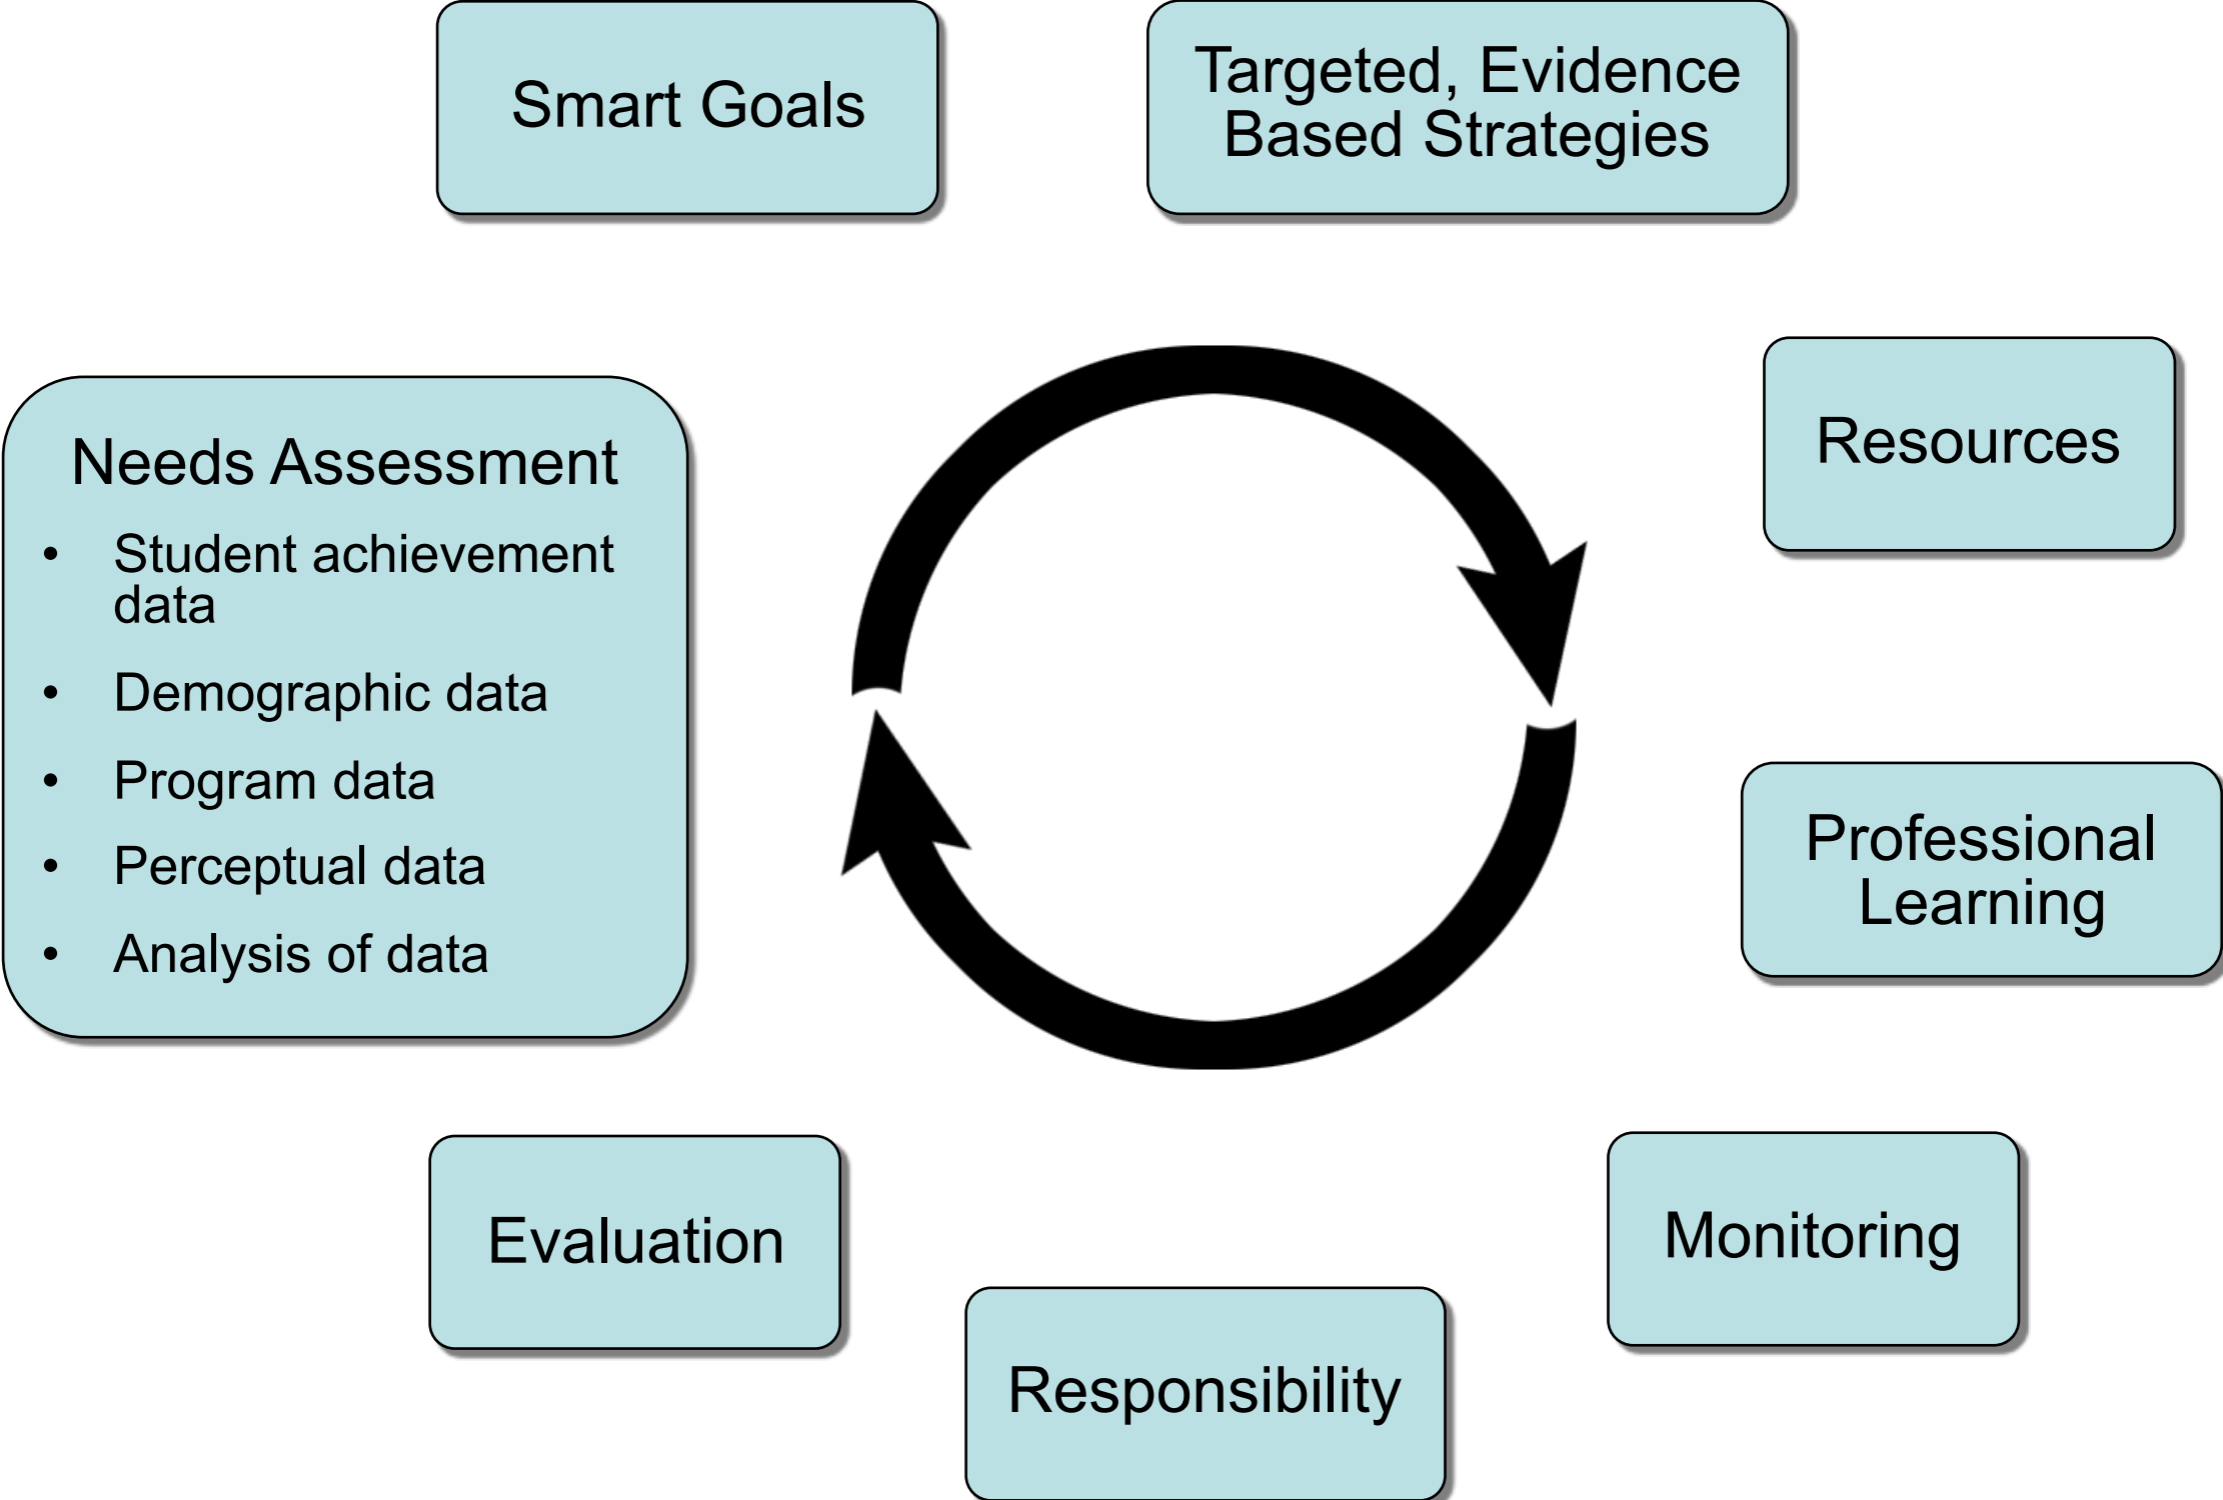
Smart Goals

Targeted, Evidence Based Strategies

Resources

Professional Learning

Monitoring

Responsibility

Evaluation

Needs Assessment
- Student achievement data
- Demographic data
- Program data
- Perceptual data
- Analysis of data